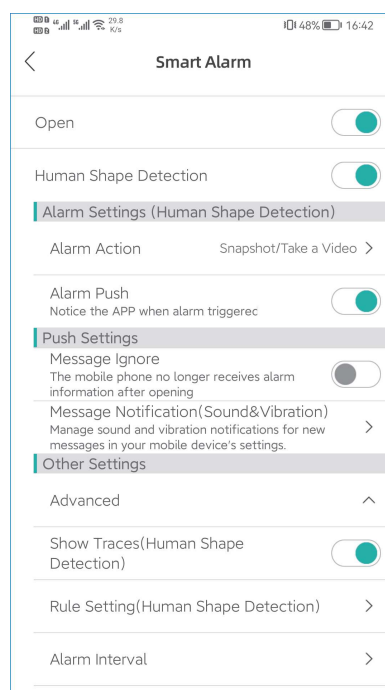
HD 4G 5G 29.8 K/s
48% 16:42

Smart Alarm

Open

Human Shape Detection

Alarm Settings (Human Shape Detection)

Alarm Action Snapshot/Take a Video >

Alarm Push
Notice the APP when alarm triggerec

Push Settings

Message Ignore
The mobile phone no longer receives alarm information after opening

Message Notification(Sound&Vibration)
Manage sound and vibration notifications for new messages in your mobile device's settings.

Other Settings

Advanced

Show Traces(Human Shape Detection)

Rule Setting(Human Shape Detection) >

Alarm Interval >